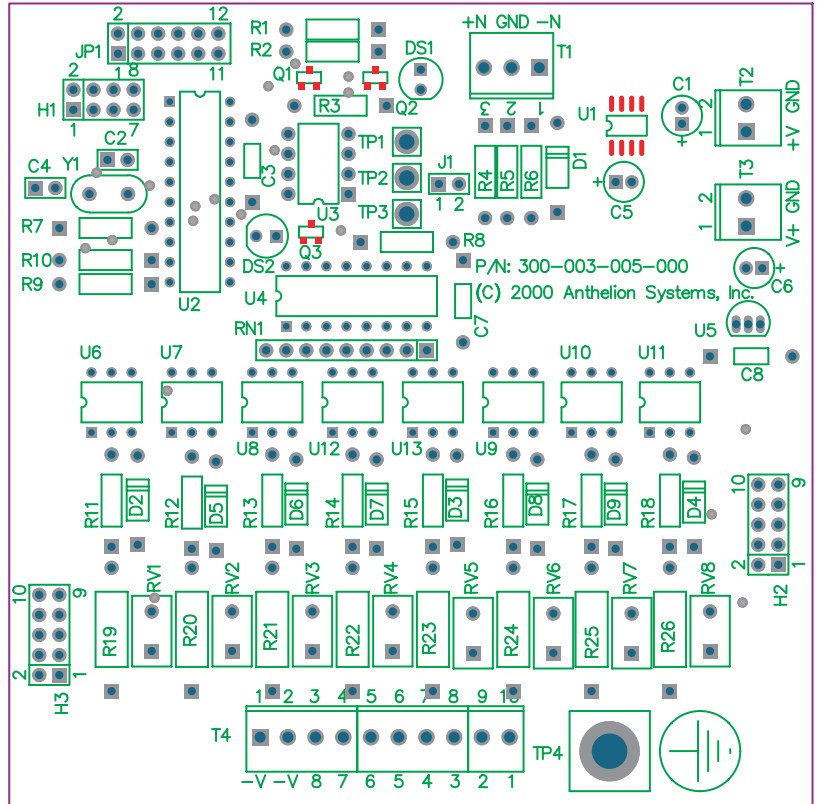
2 12
JP1
11
R1
R2
DS1
Q1
Q2
R3
+N GND -N
T1
3 2 1
2 1 8
H1
1 7
C2
C4 Y1
C3
TP1
TP2
TP3
J1
1 2
R4 R5 R6 D1
U1
C1
+
2 1
T2
GND +V
C5
+
T3
2 1
GND V+
U3
R7
R10
R9
DS2
Q3
R8
U2
U4
P/N: 300-003-005-000
(C) 2000 Anthelion Systems, Inc.
C6
+
C7
RN1
U5
C8
U6 U7
U10 U11
U8 U12 U13 U9
R11 D2 R12 D5 R13 D6 R14 D7 R15 D3 R16 D8 R17 D9 R18 D4
10 9
2 1
H2
10 9
2 1
H3
RV1 RV2 RV3 RV4 RV5 RV6 RV7 RV8
R19 R20 R21 R22 R23 R24 R25 R26
1 2 3 4 5 6 7 8 9 10
T4
-V -V 8 7 6 5 4 3 2 1
TP4